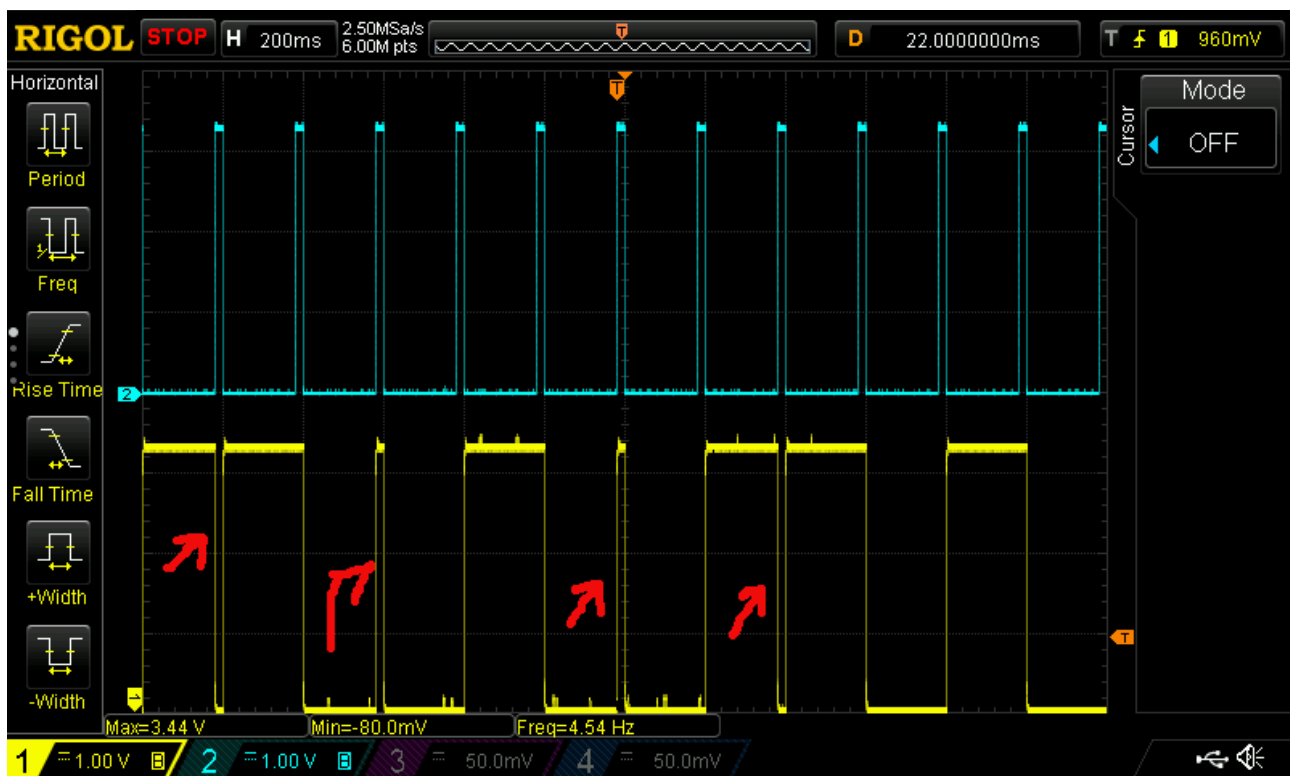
RIGOL STOP H 200ms 2.50MSa/s 6.00M pts D 22.0000000ms T 1 960mV

Horizontal

Period

Freq

Rise Time

Fall Time

+Width

-Width

Cursor Mode OFF

2

T

T

Max=3.44 V Min=-80.0mV Freq=4.54 Hz

1 1.00 V 2 1.00 V 3 50.0mV 4 50.0mV